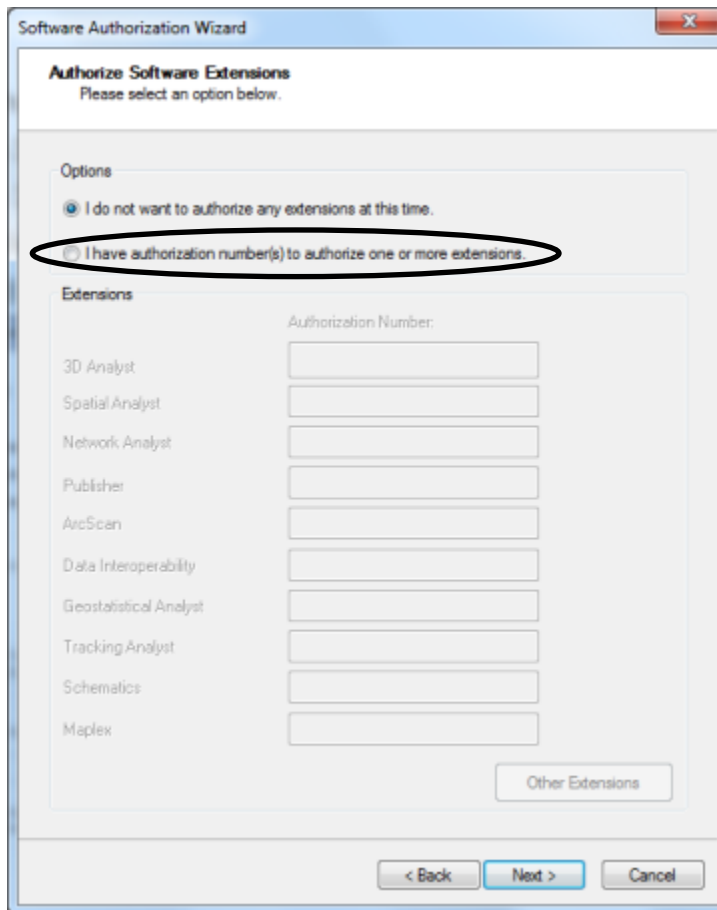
Software Authorization Wizard

Authorize Software Extensions
Please select an option below.

Options

I do not want to authorize any extensions at this time.

I have authorization number(s) to authorize one or more extensions.

Extensions

Authorization Number:

3D Analyst

Spatial Analyst

Network Analyst

Publisher

ArcScan

Data Interoperability

Geostatistical Analyst

Tracking Analyst

Schematics

Maplex

Other Extensions

< Back

Next >

Cancel